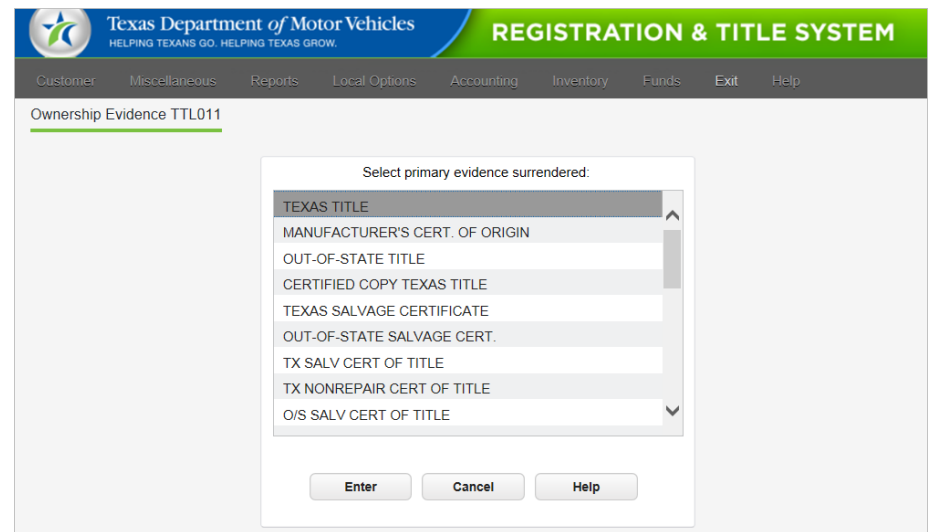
Texas Department of Motor Vehicles
HELPING TEXANS GO. HELPING TEXAS GROW.

REGISTRATION & TITLE SYSTEM

Customer Miscellaneous Reports Local Options Accounting Inventory Funds Exit Help

Ownership Evidence TTL011

Select primary evidence surrendered:

TEXAS TITLE
MANUFACTURER'S CERT. OF ORIGIN
OUT-OF-STATE TITLE
CERTIFIED COPY TEXAS TITLE
TEXAS SALVAGE CERTIFICATE
OUT-OF-STATE SALVAGE CERT.
TX SALV CERT OF TITLE
TX NONREPAIR CERT OF TITLE
O/S SALV CERT OF TITLE

Enter Cancel Help